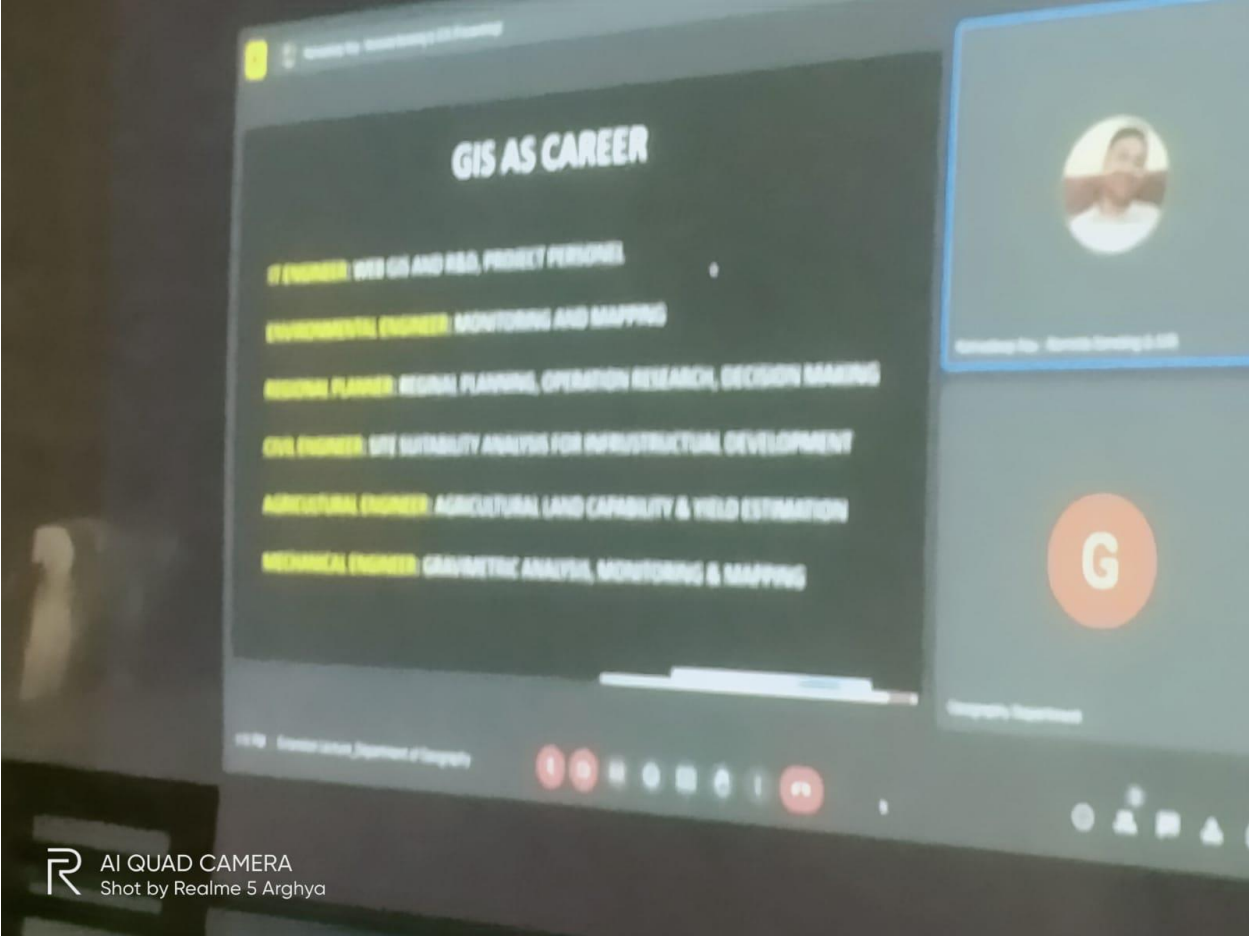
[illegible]

GIS AS CAREER

IT ENGINEER: WEB GIS AND R&D, PROJECT PERSONEL

ENVIRONMENTAL ENGINEER: MONITORING AND MAPPING

REGIONAL PLANNER: REGINAL PLANNING, OPERATION RESEARCH, DECISION MAKING

CIVIL ENGINEER: SITE SUITABILITY ANALYSIS FOR INFRUSTRUCTURAL DEVELOPMENT

AGRICULTURAL ENGINEER: AGRICULTURAL LAND CAPABILITY & YIELD ESTIMATION

MECHANICAL ENGINEER: GRAVIMETRIC ANALYSIS, MONITORING & MAPPING

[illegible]

G

Geography Department

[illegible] Extension Lecture_Department of Geography

AI QUAD CAMERA
Shot by Realme 5 Arghya